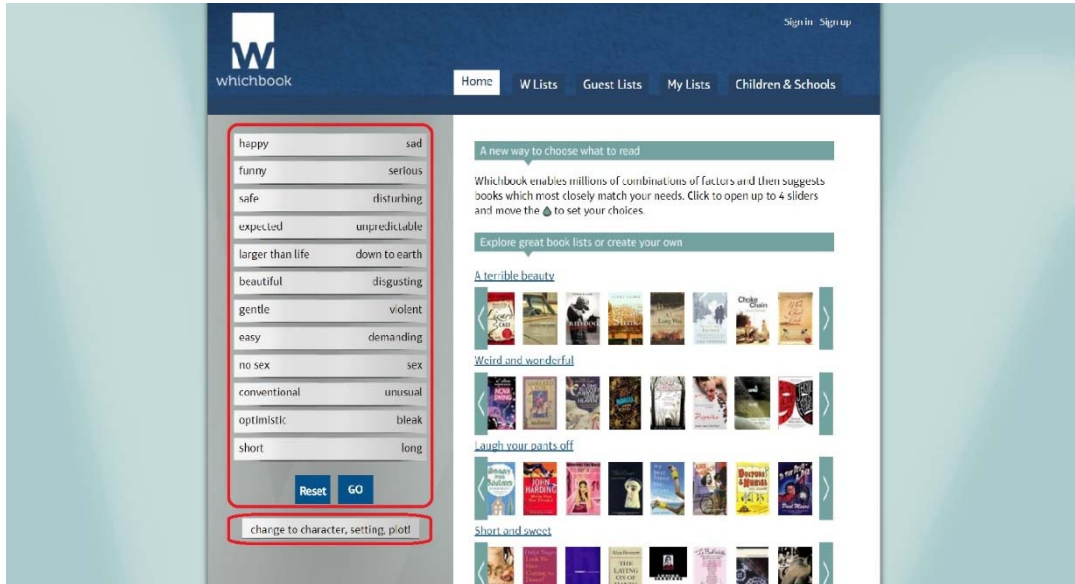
whichbook

Sign in Sign up

Home W Lists Guest Lists My Lists Children & Schools

| happy | sad |
|---|---|
| funny | serious |
| safe | disturbing |
| expected | unpredictable |
| larger than life | down to earth |
| beautiful | disgusting |
| gentle | violent |
| easy | demanding |
| no sex | sex |
| conventional | unusual |
| optimistic | bleak |
| short | long |

Reset GO

change to character, setting, plot!

A new way to choose what to read

Whichbook enables millions of combinations of factors and then suggests books which most closely match your needs. Click to open up to 4 sliders and move the to set your choices.

Explore great book lists or create your own

A terrible beauty

Weird and wonderful

Laugh your pants off

Short and sweet